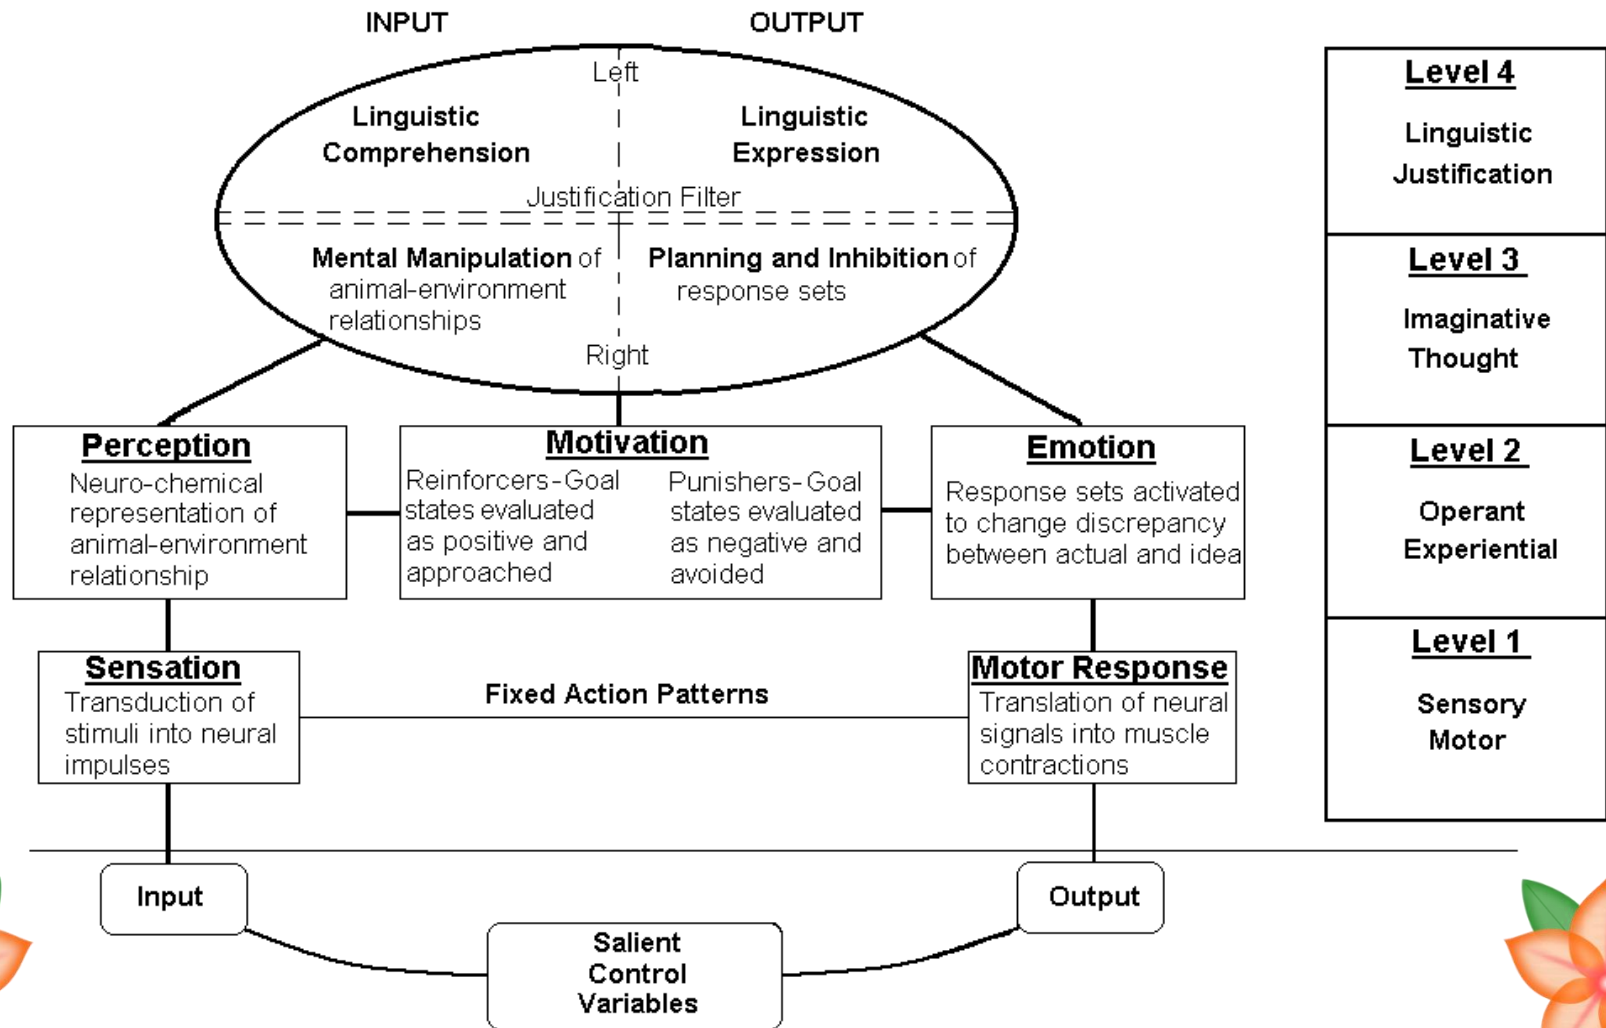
INPUT

OUTPUT

Left

Linguistic Comprehension

Linguistic Expression

Justification Filter

Mental Manipulation of animal-environment relationships

Planning and Inhibition of response sets

Right

Perception
Neuro-chemical representation of animal-environment relationship

Motivation
Reinforcers-Goal states evaluated as positive and approached

Punishers-Goal states evaluated as negative and avoided

Emotion
Response sets activated to change discrepancy between actual and idea

Sensation
Transduction of stimuli into neural impulses

Fixed Action Patterns

Motor Response
Translation of neural signals into muscle contractions

Input

Output

Salient Control Variables

Level 4
Linguistic Justification

Level 3
Imaginative Thought

Level 2
Operant Experiential

Level 1
Sensory Motor